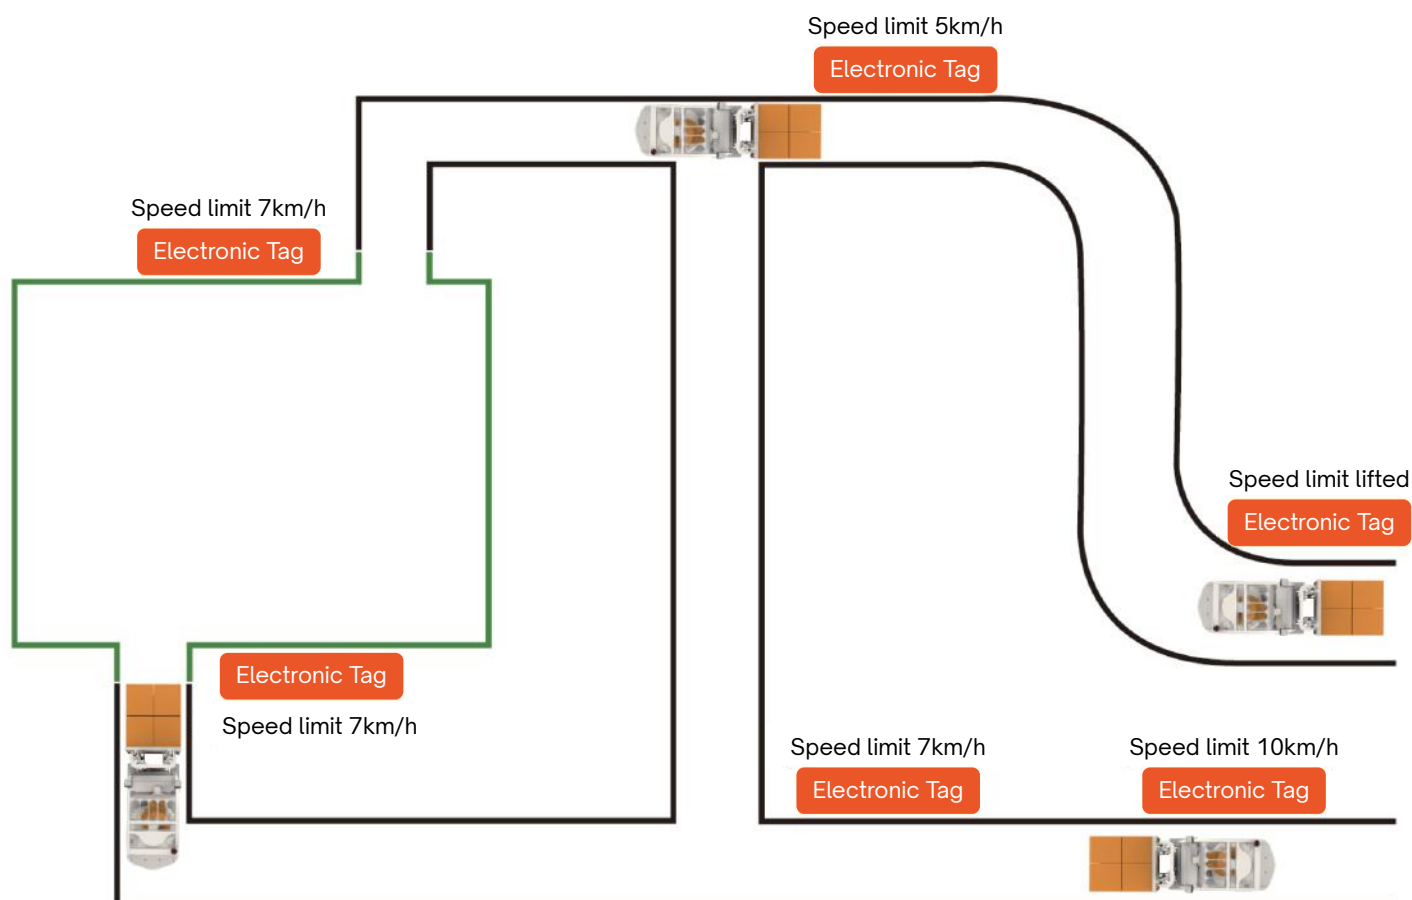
Speed limit 5km/h
Electronic Tag

Speed limit 7km/h
Electronic Tag

Speed limit lifted
Electronic Tag

Electronic Tag
Speed limit 7km/h

Speed limit 7km/h
Electronic Tag

Speed limit 10km/h
Electronic Tag